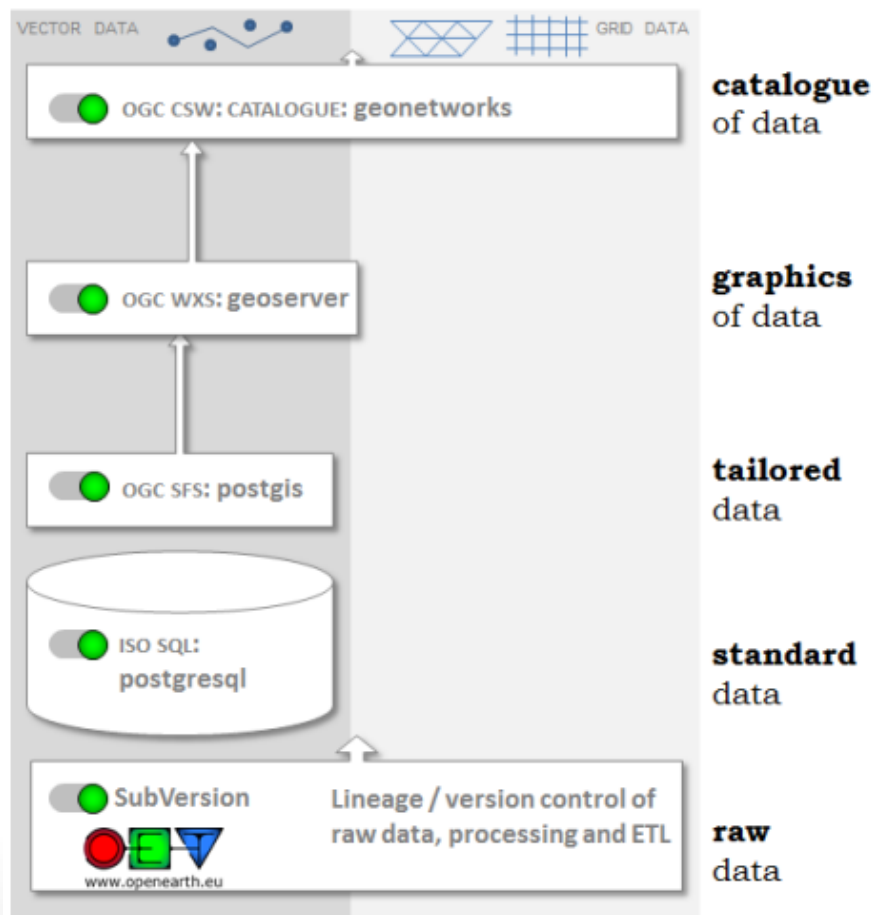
VECTOR DATA

GRID DATA

OGC CSW: CATALOGUE: geonetworks

catalogue of data

OGC WXS: geoserver

graphics of data

OGC SFS: postgis

tailored data

ISO SQL: postgresql

standard data

SubVersion

E

T

www.openearth.eu

Lineage / version control of raw data, processing and ETL

raw data